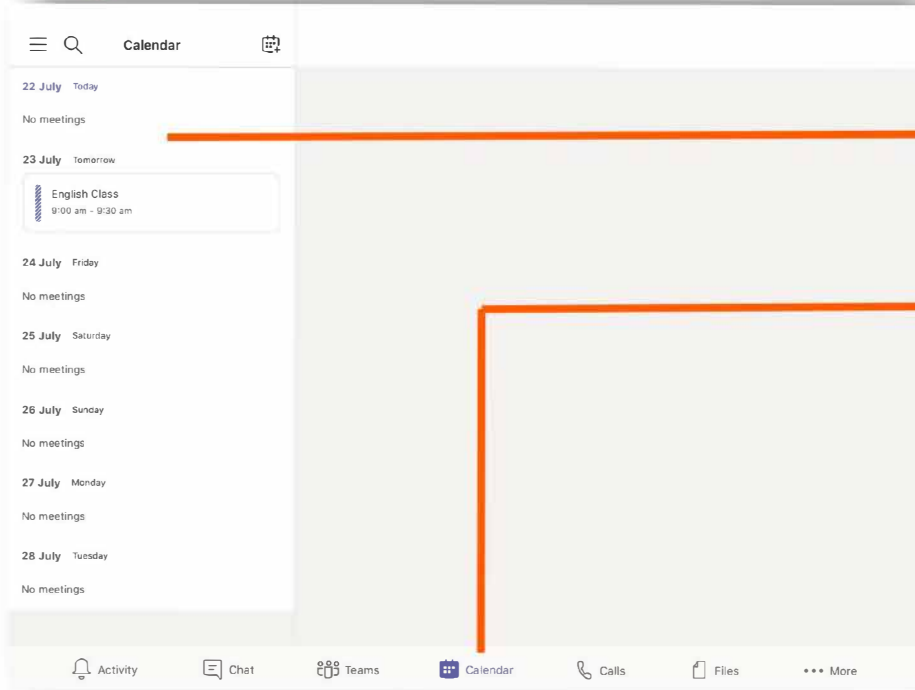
Calendar

22 July Today

No meetings

23 July Tomorrow

English Class
9:00 am - 9:30 am

24 July Friday

No meetings

25 July Saturday

No meetings

26 July Sunday

No meetings

27 July Monday

No meetings

28 July Tuesday

No meetings

Activity Chat Teams Calendar Calls Files ••• More